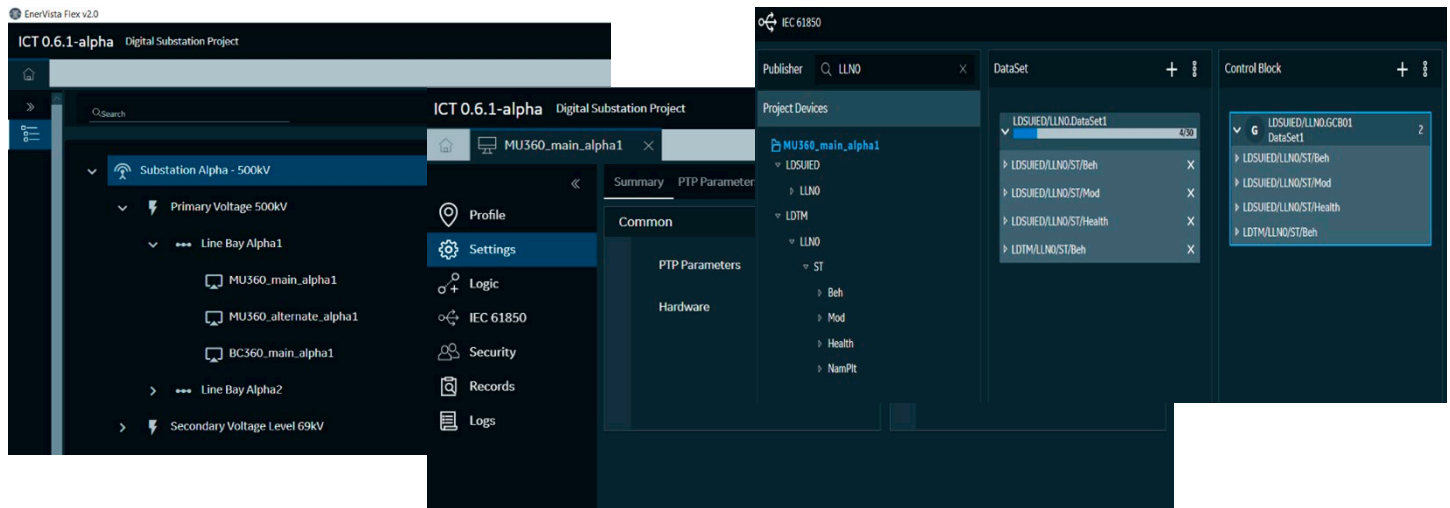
EnerVista Flex v2.0

ICT 0.6.1-alpha Digital Substation Project

Search

Substation Alpha - 500kV

Primary Voltage 500kV

Line Bay Alpha1

MU360_main_alpha1

MU360_alternate_alpha1

BC360_main_alpha1

Line Bay Alpha2

Secondary Voltage Level 69kV

ICT 0.6.1-alpha Digital Substation Project

MU360_main_alpha1

Profile

Settings

Logic

IEC 61850

Security

Records

Logs

Summary PTP Parameter

Common

PTP Parameters

Hardware

IEC 61850

Publisher LLN0

Project Devices

MU360_main_alpha1

LDSUIED

LLN0

LDTM

LLN0

ST

Beh

Mod

Health

NamPlt

DataSet

LDSUIED/LLN0.DataSet1

4/30

LDSUIED/LLN0/ST/Beh

LDSUIED/LLN0/ST/Mod

LDSUIED/LLN0/ST/Health

LDTM/LLN0/ST/Beh

Control Block

LDSUIED/LLN0.GCB01 DataSet1

2

LDSUIED/LLN0/ST/Beh

LDSUIED/LLN0/ST/Mod

LDSUIED/LLN0/ST/Health

LDTM/LLN0/ST/Beh